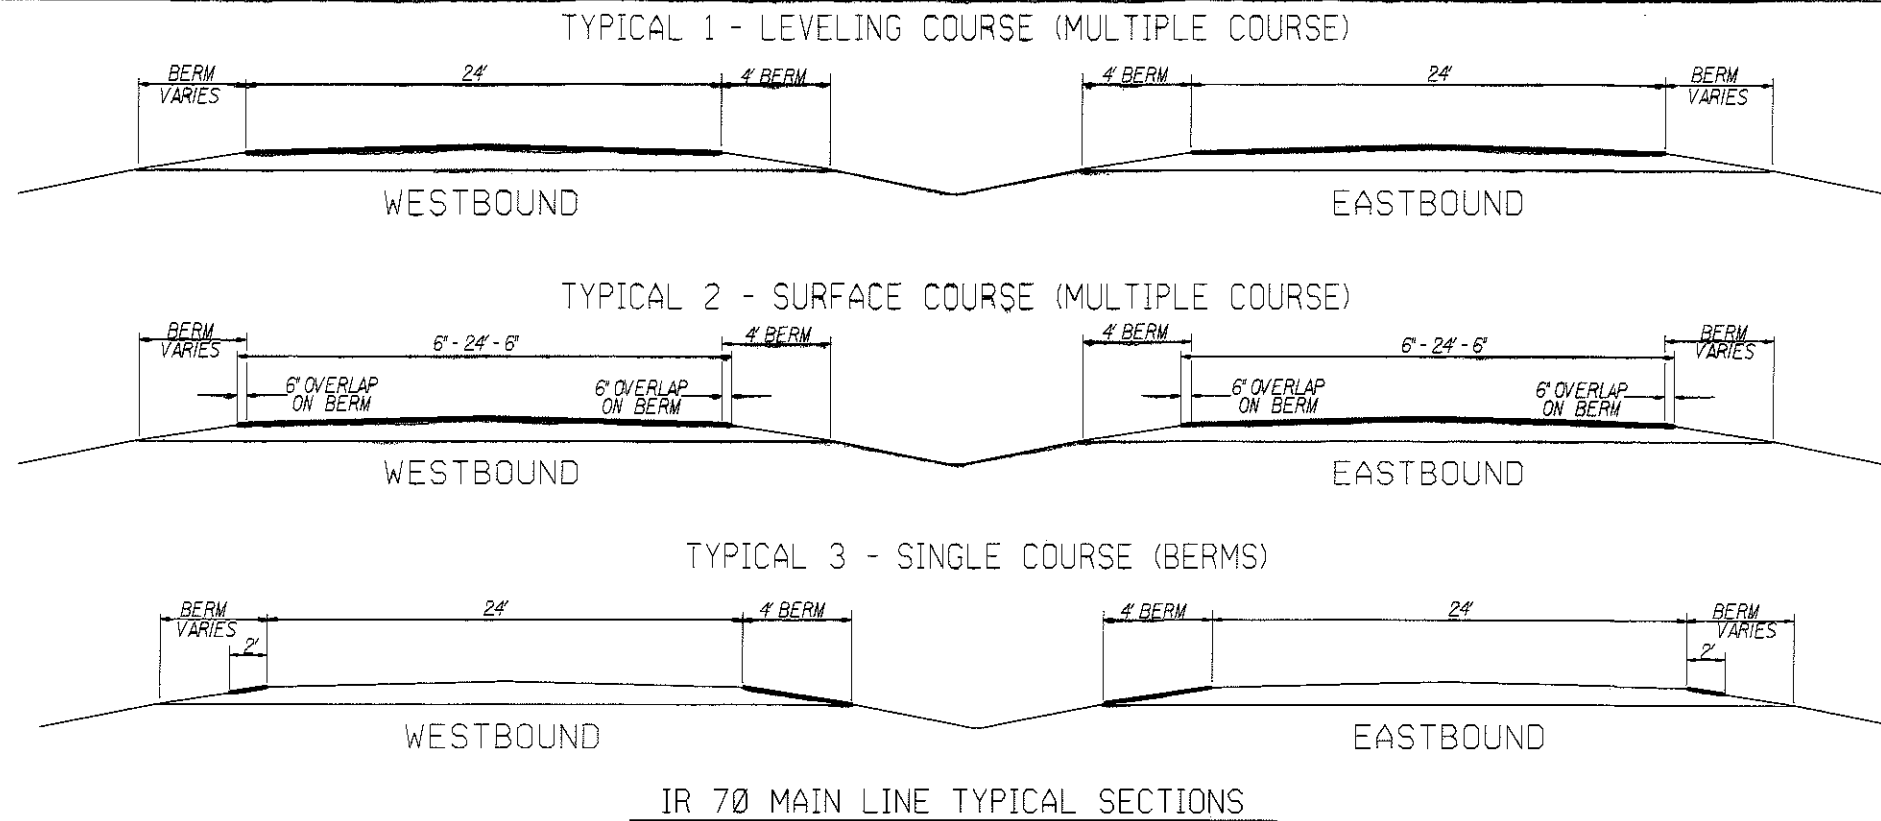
TYPICAL 1 - LEVELING COURSE (MULTIPLE COURSE)

BERM VARIES

24'

4' BERM

4' BERM

24'

BERM VARIES

WESTBOUND

EASTBOUND

TYPICAL 2 - SURFACE COURSE (MULTIPLE COURSE)

BERM VARIES

6" - 24' - 6"

4' BERM

6" OVERLAP ON BERM

6" OVERLAP ON BERM

4' BERM

6" - 24' - 6"

BERM VARIES

6" OVERLAP ON BERM

6" OVERLAP ON BERM

WESTBOUND

EASTBOUND

TYPICAL 3 - SINGLE COURSE (BERMS)

BERM VARIES

2'

24'

4' BERM

4' BERM

24'

BERM VARIES

2'

WESTBOUND

EASTBOUND

IR 70 MAIN LINE TYPICAL SECTIONS